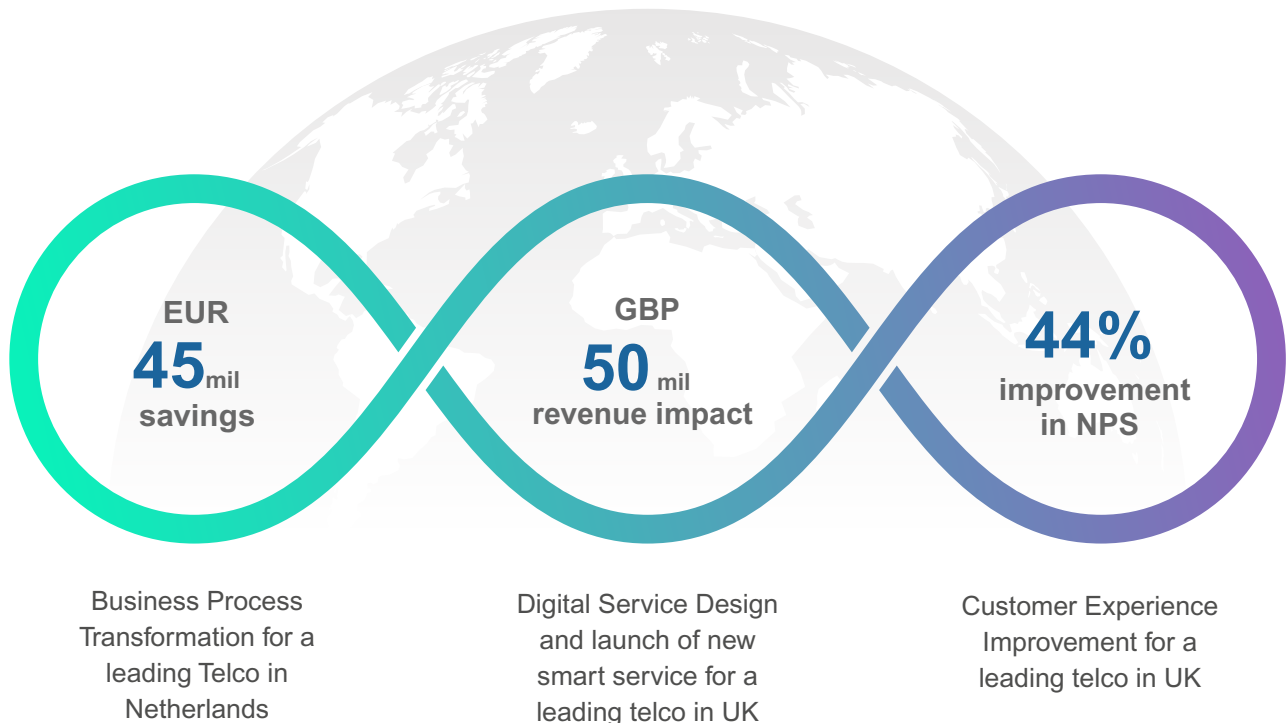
EUR
45mil
savings

GBP
50 mil
revenue impact

44%
improvement in NPS

Business Process Transformation for a leading Telco in Netherlands

Digital Service Design and launch of new smart service for a leading telco in UK

Customer Experience Improvement for a leading telco in UK